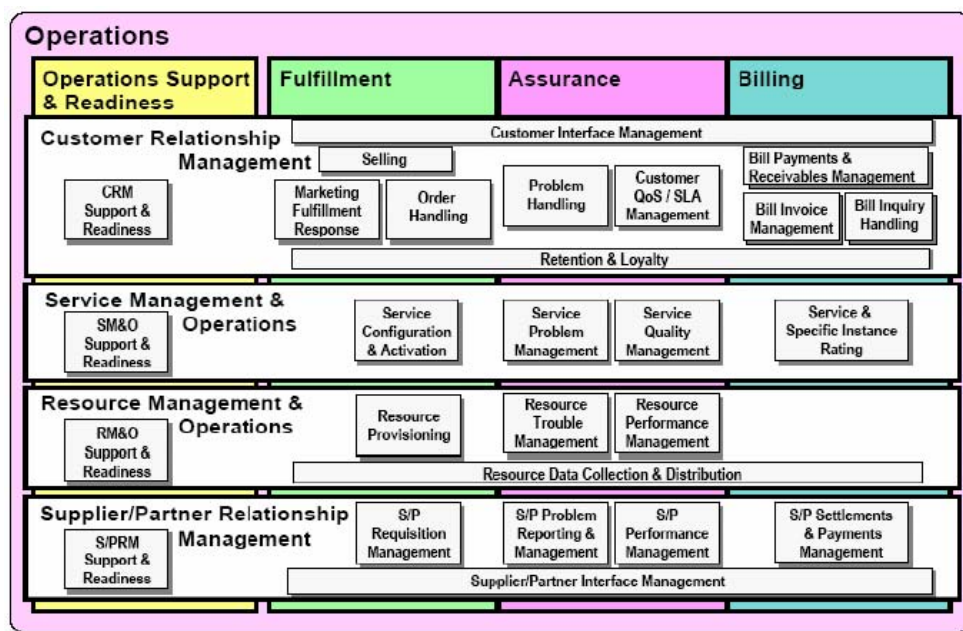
Operations

Operations Support & Readiness

Fulfillment

Assurance

Billing

Customer Relationship Management

Customer Interface Management

Selling

CRM Support & Readiness

Marketing Fulfillment Response

Order Handling

Problem Handling

Customer QoS / SLA Management

Bill Payments & Receivables Management

Bill Invoice Management

Bill Inquiry Handling

Retention & Loyalty

Service Management & Operations

SM&O Support & Readiness

Service Configuration & Activation

Service Problem Management

Service Quality Management

Service & Specific Instance Rating

Resource Management & Operations

RM&O Support & Readiness

Resource Provisioning

Resource Trouble Management

Resource Performance Management

Resource Data Collection & Distribution

Supplier/Partner Relationship Management

S/PRM Support & Readiness

S/P Requisition Management

S/P Problem Reporting & Management

S/P Performance Management

S/P Settlements & Payments Management

Supplier/Partner Interface Management